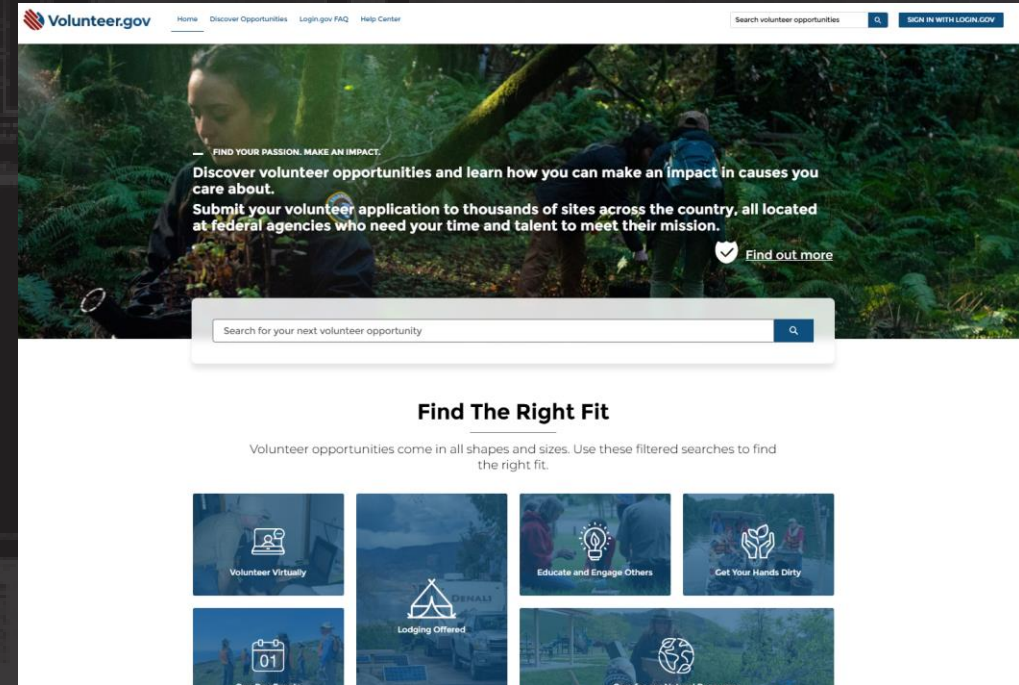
Volunteer.gov

Home Discover Opportunities Login.gov FAQ Help Center

Search volunteer opportunities

SIGN IN WITH LOGIN.GOV

FIND YOUR PASSION. MAKE AN IMPACT.

Discover volunteer opportunities and learn how you can make an impact in causes you care about.

Submit your volunteer application to thousands of sites across the country, all located at federal agencies who need your time and talent to meet their mission.

Find out more

Search for your next volunteer opportunity

Find The Right Fit

Volunteer opportunities come in all shapes and sizes. Use these filtered searches to find the right fit.

Volunteer Virtually

Lodging Offered

Educate and Engage Others

Get Your Hands Dirty

01

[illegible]

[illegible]